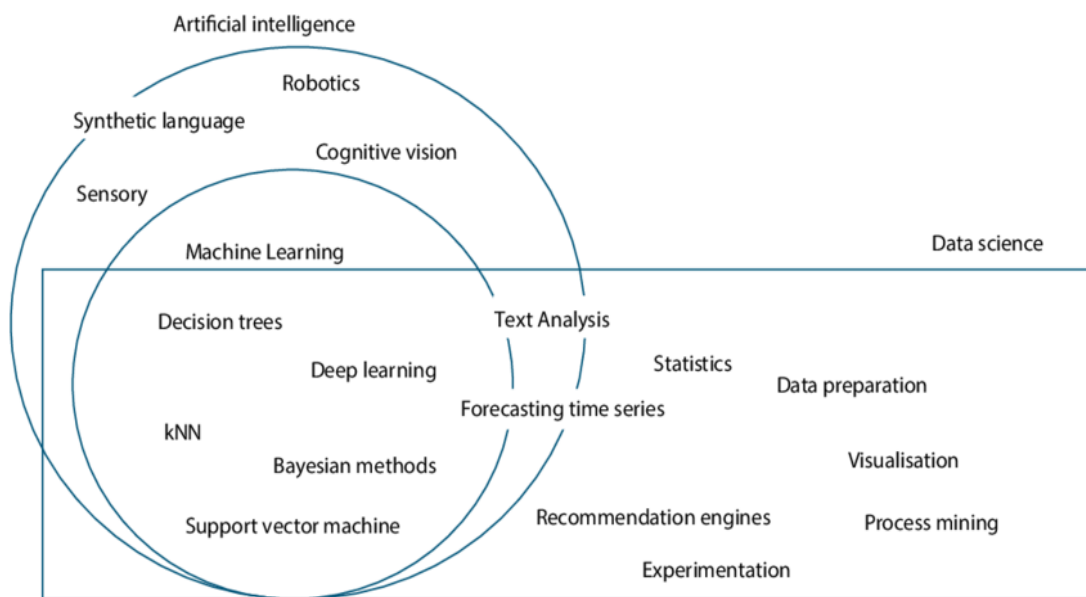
Artificial intelligence

Robotics

Synthetic language

Cognitive vision

Sensory

Machine Learning

Data science

Decision trees

Text Analysis

Deep learning

Statistics

Data preparation

Forecasting time series

kNN

Bayesian methods

Visualisation

Support vector machine

Recommendation engines

Process mining

Experimentation